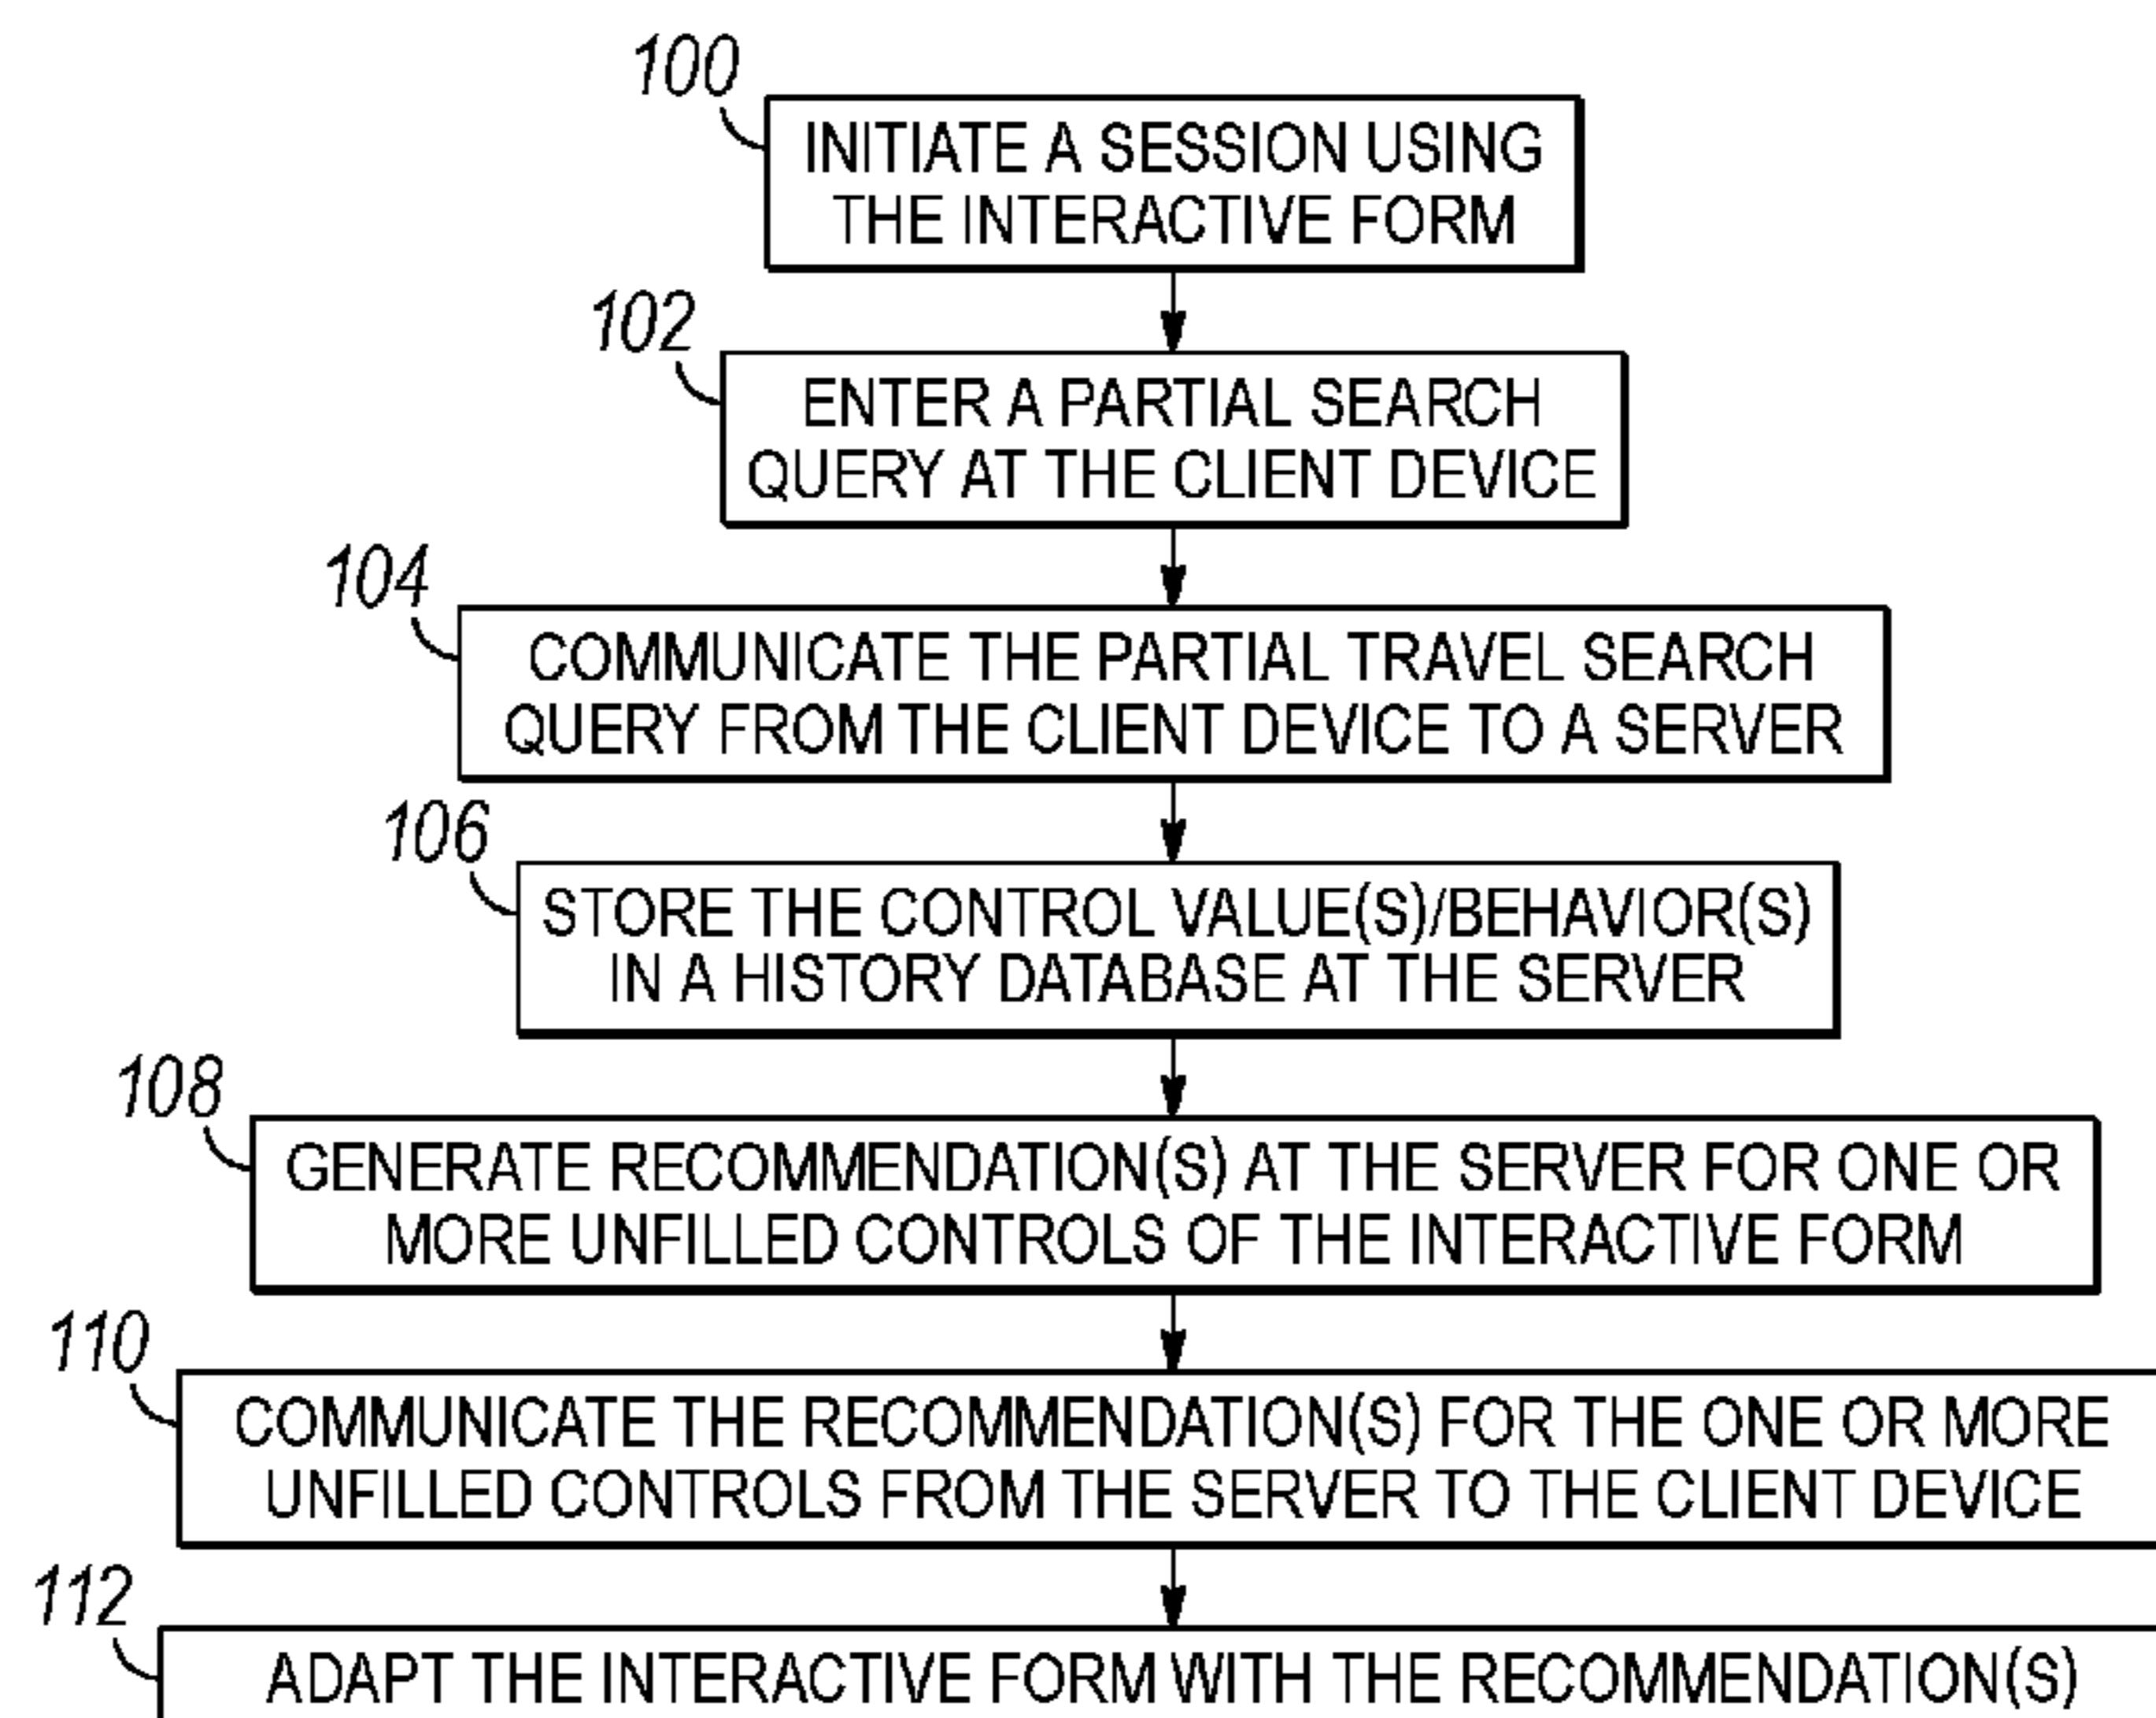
100
INITIATE A SESSION USING THE INTERACTIVE FORM

102
ENTER A PARTIAL SEARCH QUERY AT THE CLIENT DEVICE

104
COMMUNICATE THE PARTIAL TRAVEL SEARCH QUERY FROM THE CLIENT DEVICE TO A SERVER

106
STORE THE CONTROL VALUE(S)/BEHAVIOR(S) IN A HISTORY DATABASE AT THE SERVER

108
GENERATE RECOMMENDATION(S) AT THE SERVER FOR ONE OR MORE UNFILLED CONTROLS OF THE INTERACTIVE FORM

110
COMMUNICATE THE RECOMMENDATION(S) FOR THE ONE OR MORE UNFILLED CONTROLS FROM THE SERVER TO THE CLIENT DEVICE

112
ADAPT THE INTERACTIVE FORM WITH THE RECOMMENDATION(S)